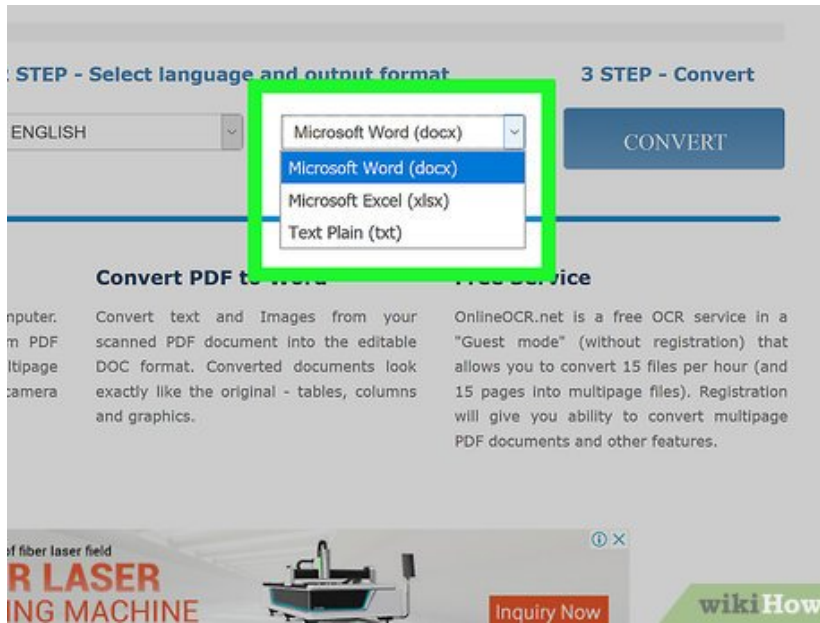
STEP - Select language and output format

3 STEP - Convert

ENGLISH

Microsoft Word (docx)

Microsoft Word (docx)

Microsoft Excel (xlsx)

Text Plain (txt)

CONVERT

Convert PDF to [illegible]

Convert text and Images from your scanned PDF document into the editable DOC format. Converted documents look exactly like the original - tables, columns and graphics.

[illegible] Service

OnlineOCR.net is a free OCR service in a "Guest mode" (without registration) that allows you to convert 15 files per hour (and 15 pages into multipage files). Registration will give you ability to convert multipage PDF documents and other features.

nputer.
m PDF
ltipage
camera

of fiber laser field

R LASER

NG MACHINE

Inquiry Now

wikiHow